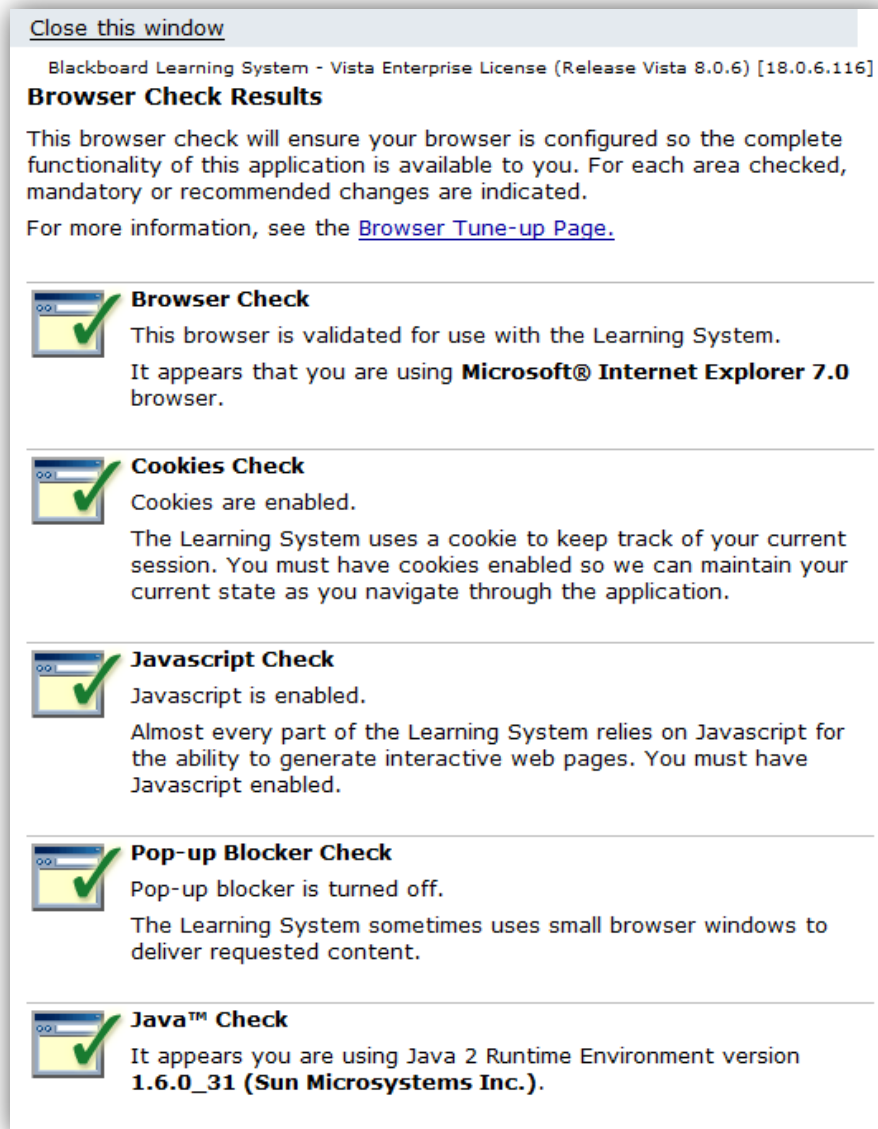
Close this window

Blackboard Learning System - Vista Enterprise License (Release Vista 8.0.6) [18.0.6.116]

**Browser Check Results**

This browser check will ensure your browser is configured so the complete functionality of this application is available to you. For each area checked, mandatory or recommended changes are indicated.

For more information, see the Browser Tune-up Page.

**Browser Check**

This browser is validated for use with the Learning System.

It appears that you are using **Microsoft® Internet Explorer 7.0** browser.

**Cookies Check**

Cookies are enabled.

The Learning System uses a cookie to keep track of your current session. You must have cookies enabled so we can maintain your current state as you navigate through the application.

**Javascript Check**

Javascript is enabled.

Almost every part of the Learning System relies on Javascript for the ability to generate interactive web pages. You must have Javascript enabled.

**Pop-up Blocker Check**

Pop-up blocker is turned off.

The Learning System sometimes uses small browser windows to deliver requested content.

**Java™ Check**

It appears you are using Java 2 Runtime Environment version **1.6.0_31 (Sun Microsystems Inc.)**.